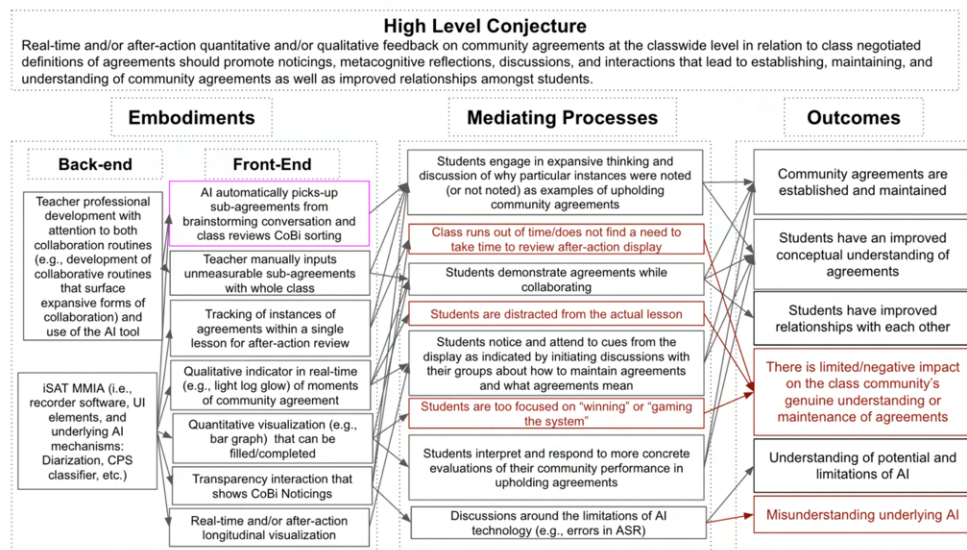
High Level Conjecture

Real-time and/or after-action quantitative and/or qualitative feedback on community agreements at the classwide level in relation to class negotiated definitions of agreements should promote noticings, metacognitive reflections, discussions, and interactions that lead to establishing, maintaining, and understanding of community agreements as well as improved relationships amongst students.

Embodiments

Back-end

Teacher professional development with attention to both collaboration routines (e.g., development of collaborative routines that surface expansive forms of collaboration) and use of the AI tool

iSAT MMIA (i.e., recorder software, UI elements, and underlying AI mechanisms: Diarization, CPS classifier, etc.)

Front-End

AI automatically picks-up sub-agreements from brainstorming conversation and class reviews CoBi sorting

Teacher manually inputs unmeasurable sub-agreements with whole class

Tracking of instances of agreements within a single lesson for after-action review

Qualitative indicator in real-time (e.g., light log glow) of moments of community agreement

Quantitative visualization (e.g., bar graph) that can be filled/completed

Transparency interaction that shows CoBi Noticings

Real-time and/or after-action longitudinal visualization

Mediating Processes

Students engage in expansive thinking and discussion of why particular instances were noted (or not noted) as examples of upholding community agreements

Class runs out of time/does not find a need to take time to review after-action display

Students demonstrate agreements while collaborating

Students are distracted from the actual lesson

Students notice and attend to cues from the display as indicated by initiating discussions with their groups about how to maintain agreements and what agreements mean

Students are too focused on "winning" or "gaming the system"

Students interpret and respond to more concrete evaluations of their community performance in upholding agreements

Discussions around the limitations of AI technology (e.g., errors in ASR)

Outcomes

Community agreements are established and maintained

Students have an improved conceptual understanding of agreements

Students have improved relationships with each other

There is limited/negative impact on the class community's genuine understanding or maintenance of agreements

Understanding of potential and limitations of AI

Misunderstanding underlying AI